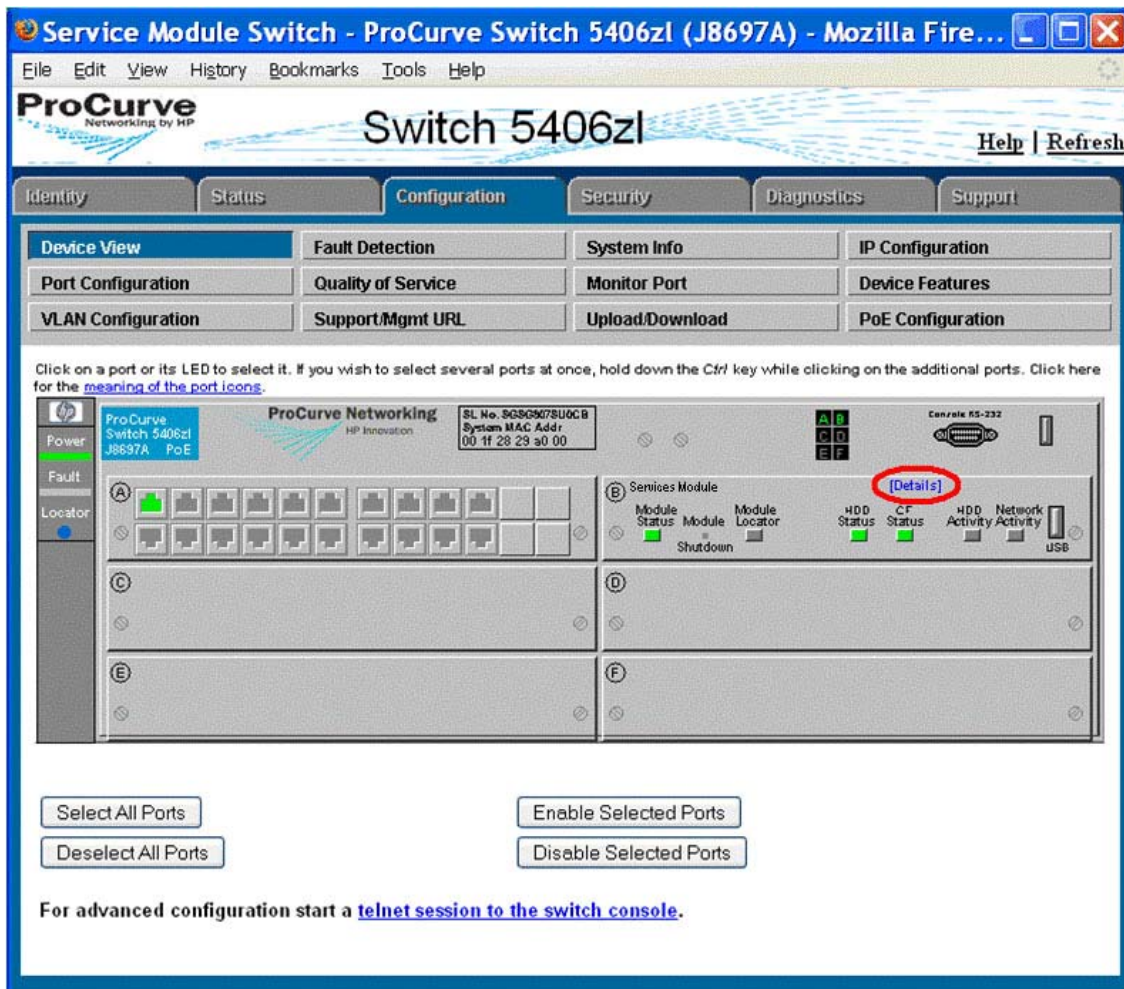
Service Module Switch - ProCurve Switch 5406zl (J8697A) - Mozilla Fire...

File Edit View History Bookmarks Tools Help

ProCurve Networking by HP

Switch 5406zl

Help | Refresh

Identity | Status | Configuration | Security | Diagnostics | Support

| | | | |
|---|---|---|---|
| Device View | Fault Detection | System Info | IP Configuration |
| Port Configuration | Quality of Service | Monitor Port | Device Features |
| VLAN Configuration | Support/Mgmt URL | Upload/Download | PoE Configuration |

Click on a port or its LED to select it. If you wish to select several ports at once, hold down the Ctrl key while clicking on the additional ports. Click here for the meaning of the port icons.

Power
Fault
Locator

ProCurve Switch 5406zl J8697A PoE

ProCurve Networking
HP Innovation

SL No. SGSG607SU0CB
System MAC Addr
00 1f 28 29 a0 00

A B
C D
E F

Console RS-232

A

B Services Module

[Details]

Module Status Module Shutdown Module Locator HDD Status CF Status HDD Activity Network Activity USB

C

D

E

F

Select All Ports

Deselect All Ports

Enable Selected Ports

Disable Selected Ports

For advanced configuration start a telnet session to the switch console.